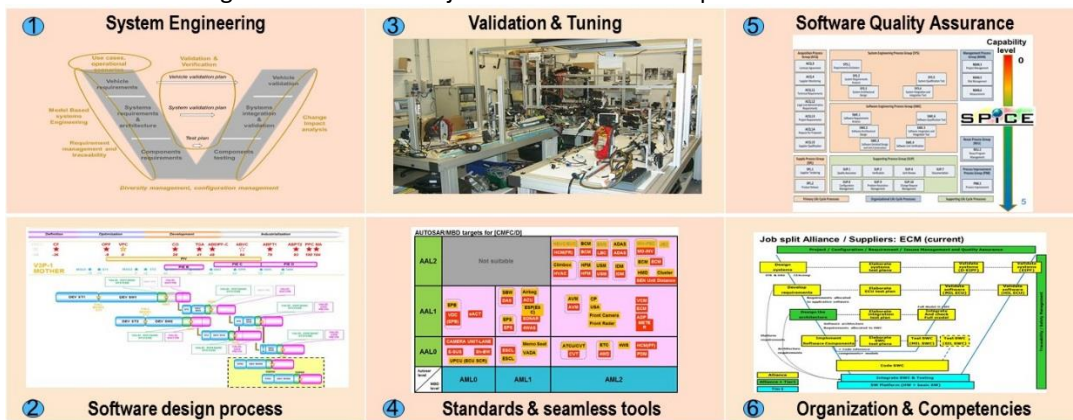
① System Engineering

Use cases, operational scenarios

Validation & Verification

Vehicle requirements

Vehicle validation plan

Vehicle validation

Model Based systems Engineering

Systems requirements & architecture

System validation plan

Systems integration & validation

Change impact analysis

Requirement management and traceability

Test plan

Components requirements

Components testing

Diversity management, configuration management

③ Validation & Tuning

⑤ Software Quality Assurance

Capability level

0

5

SPICE

② Software design process

V3P-1 MOTHER

④ Standards & seamless tools

AUTOSAR/MBD targets for [CMFC/D]

AAL2

Not suitable

AAL1

AAL0

AML0

AML1

AML2

⑥ Organization & Competencies

Job split Alliance / Suppliers: ECM (current)